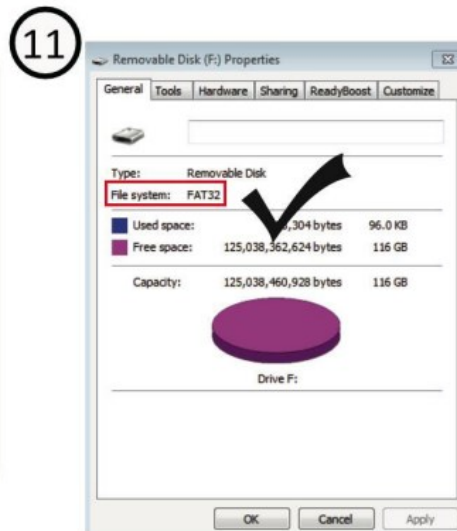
11

Removable Disk (F:) Properties

General | Tools | Hardware | Sharing | ReadyBoost | Customize

Type: Removable Disk
File system: FAT32

Used space: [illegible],304 bytes 96.0 KB
Free space: 125,038,362,624 bytes 116 GB

Capacity: 125,038,460,928 bytes 116 GB

Drive F:

OK | Cancel | Apply